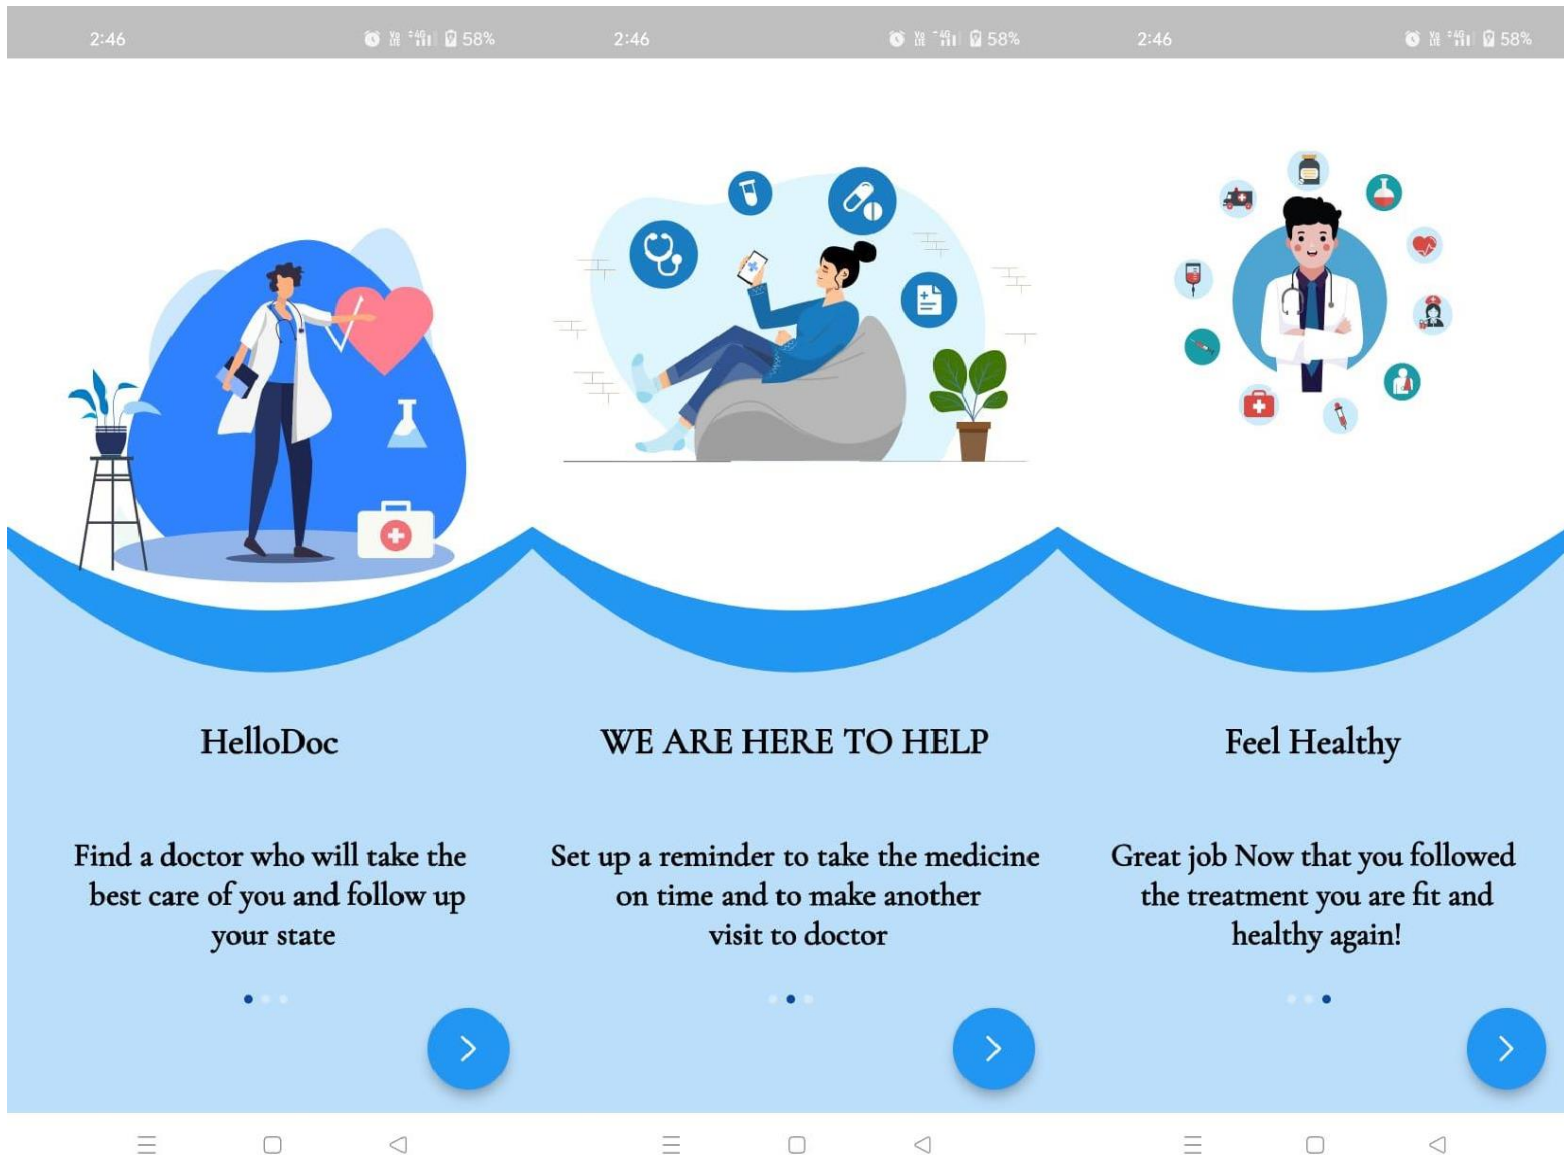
2:46 58%

HelloDoc

Find a doctor who will take the best care of you and follow up your state

2:46 58%

WE ARE HERE TO HELP

Set up a reminder to take the medicine on time and to make another visit to doctor

2:46 58%

Feel Healthy

Great job Now that you followed the treatment you are fit and healthy again!